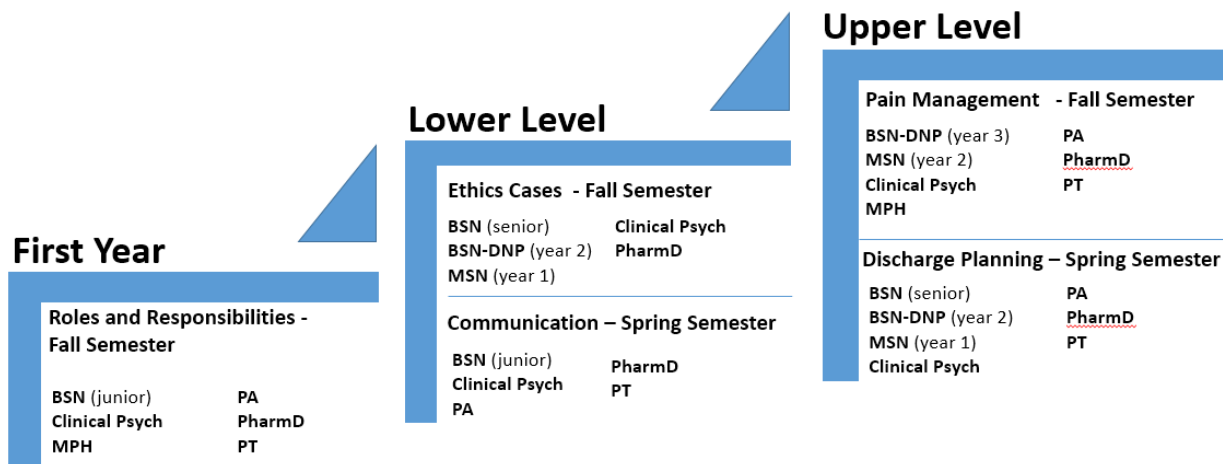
Upper Level

Pain Management - Fall Semester

BSN-DNP (year 3)
MSN (year 2)
Clinical Psych
MPH

PA
PharmD
PT

Discharge Planning – Spring Semester

BSN (senior)
BSN-DNP (year 2)
MSN (year 1)
Clinical Psych

PA
PharmD
PT

Lower Level

Ethics Cases - Fall Semester

BSN (senior)
BSN-DNP (year 2)
MSN (year 1)

Clinical Psych
PharmD

Communication – Spring Semester

BSN (junior)
Clinical Psych
PA

PharmD
PT

First Year

Roles and Responsibilities - Fall Semester

BSN (junior)
Clinical Psych
MPH

PA
PharmD
PT